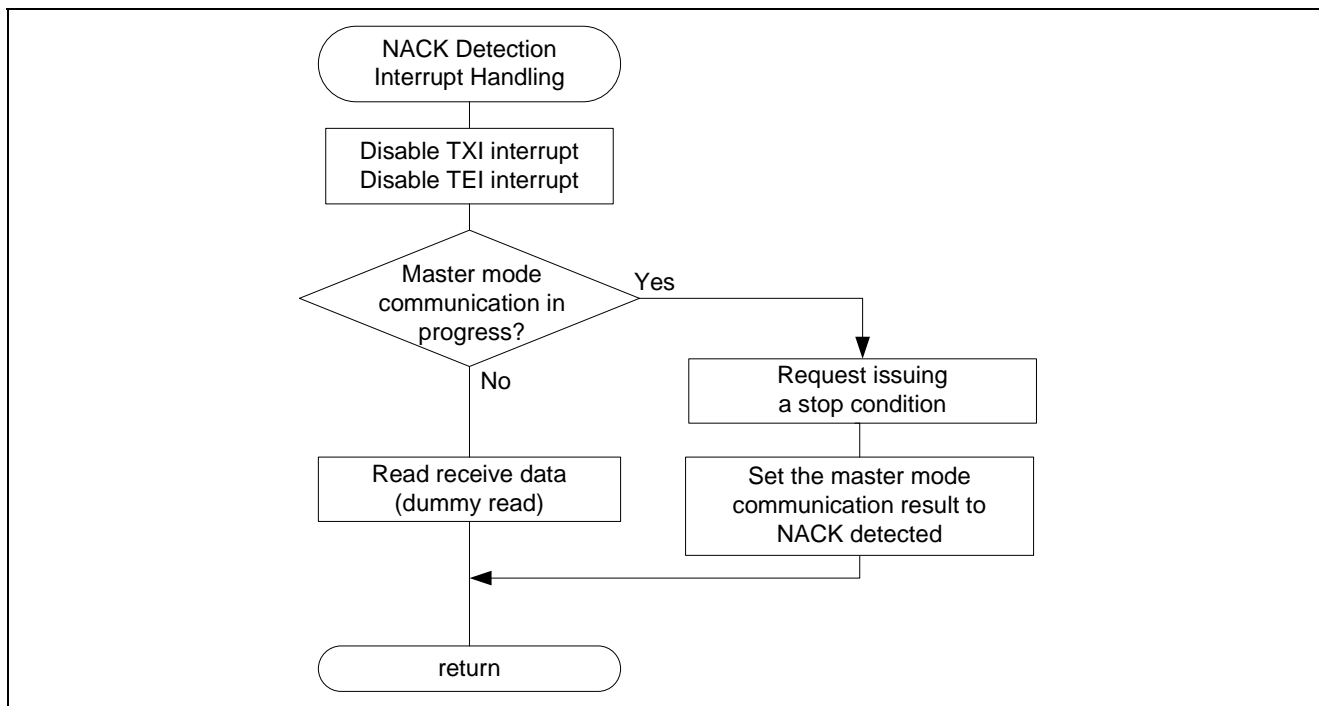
NACK Detection Interrupt Handling

Disable TXI interrupt
Disable TEI interrupt

Master mode communication in progress?

Yes

No

Request issuing a stop condition

Read receive data (dummy read)

Set the master mode communication result to NACK detected

return